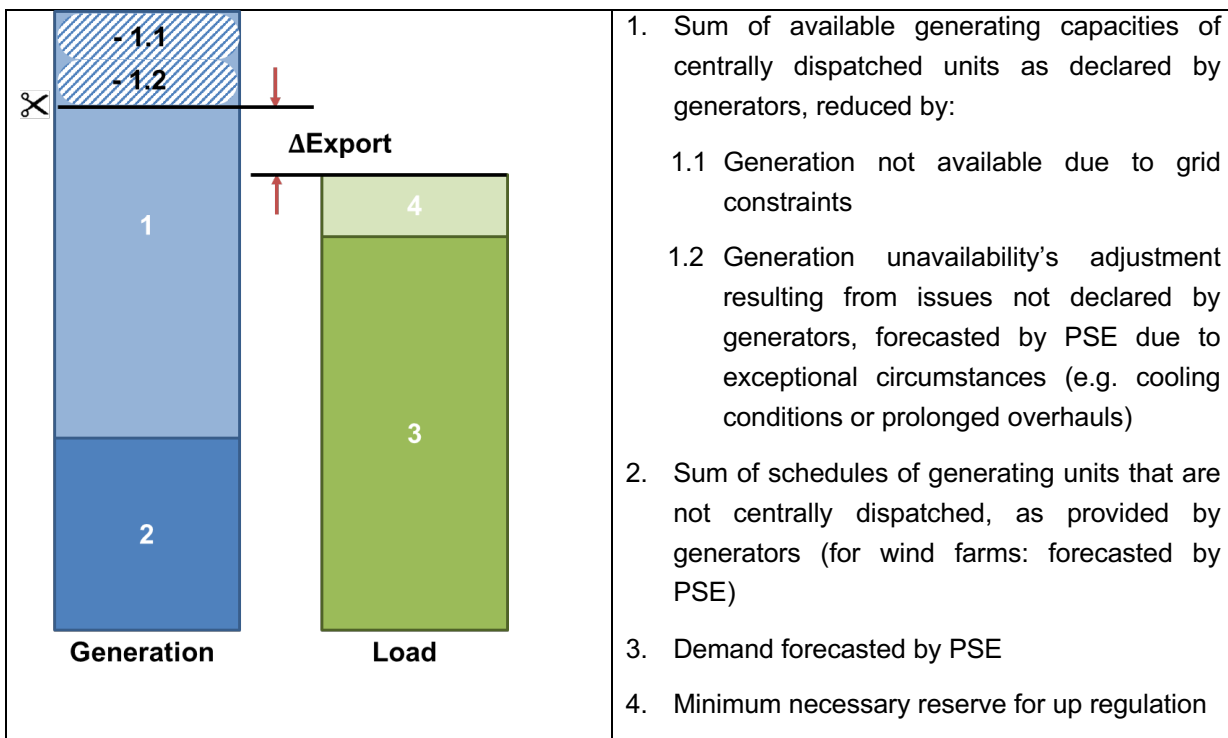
| - 1.1<br>- 1.2<br>ΔExport<br>1<br>4<br>3<br>2<br>Generation Load | 1. Sum of available generating capacities of centrally dispatched units as declared by generators, reduced by:<br>1.1 Generation not available due to grid constraints<br>1.2 Generation unavailability's adjustment resulting from issues not declared by generators, forecasted by PSE due to exceptional circumstances (e.g. cooling conditions or prolonged overhauls)<br>2. Sum of schedules of generating units that are not centrally dispatched, as provided by generators (for wind farms: forecasted by PSE)<br>3. Demand forecasted by PSE<br>4. Minimum necessary reserve for up regulation |
|---|---|